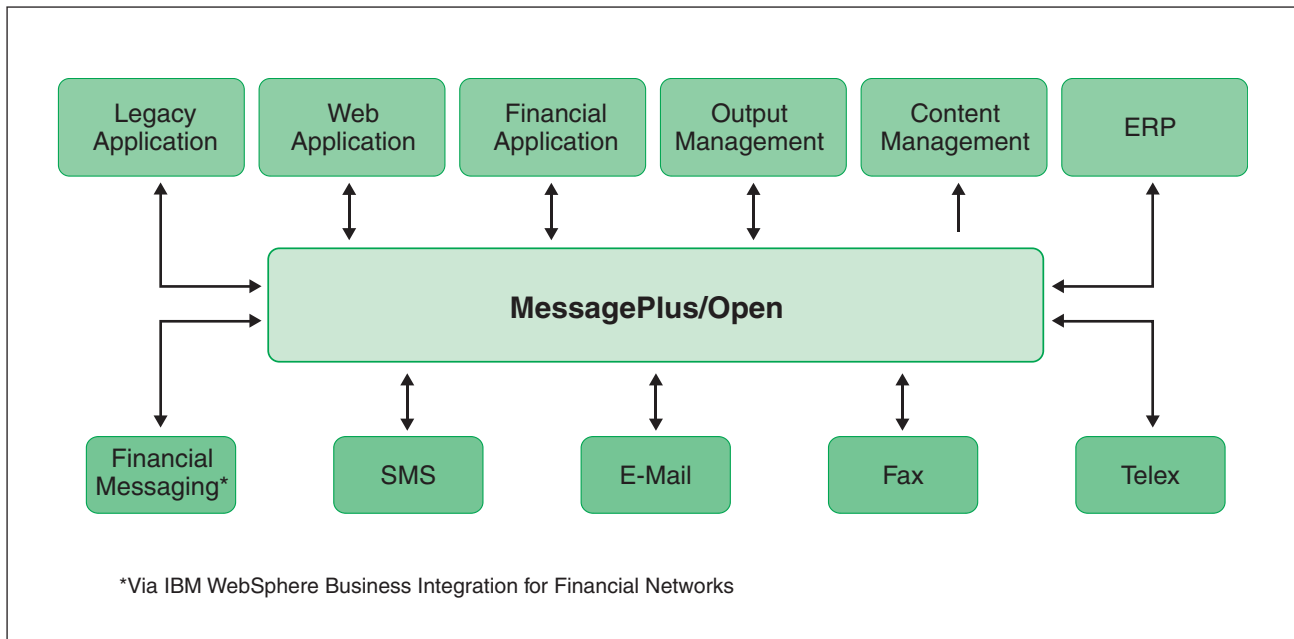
Legacy Application

Web Application

Financial Application

Output Management

Content Management

ERP

MessagePlus/Open

Financial Messaging*

SMS

E-Mail

Fax

Telex

*Via IBM WebSphere Business Integration for Financial Networks